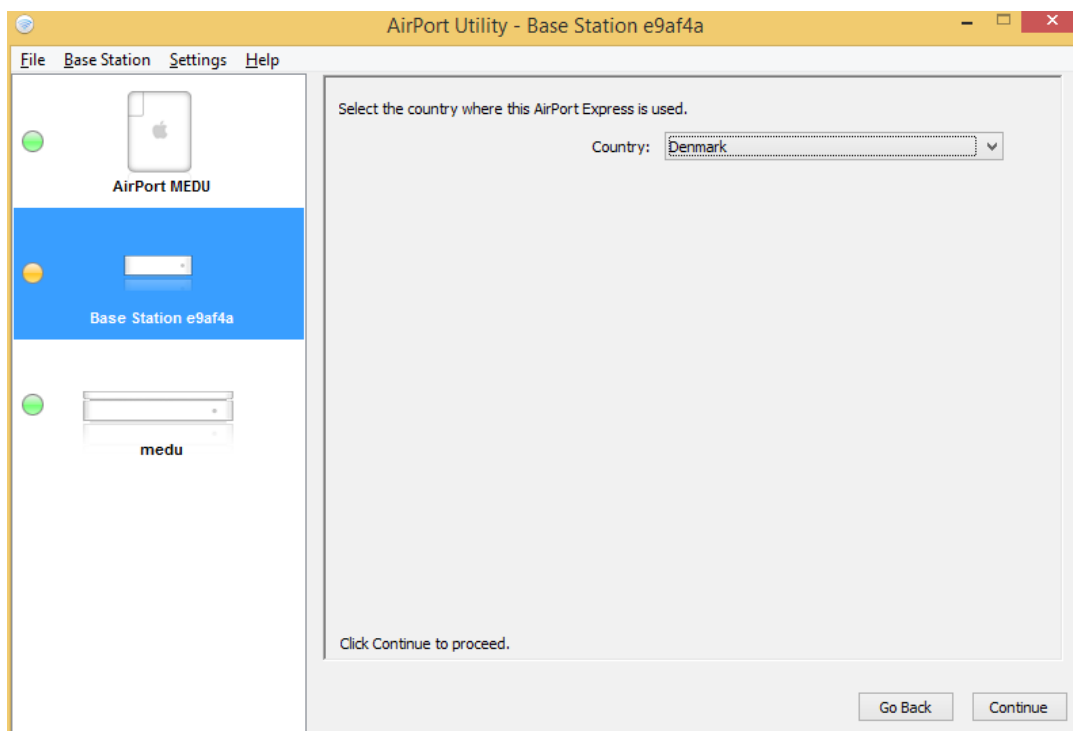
AirPort Utility - Base Station e9af4a

File Base Station Settings Help

AirPort MEDU

Base Station e9af4a

medu

Select the country where this AirPort Express is used.

Country: Denmark

Click Continue to proceed.

Go Back Continue